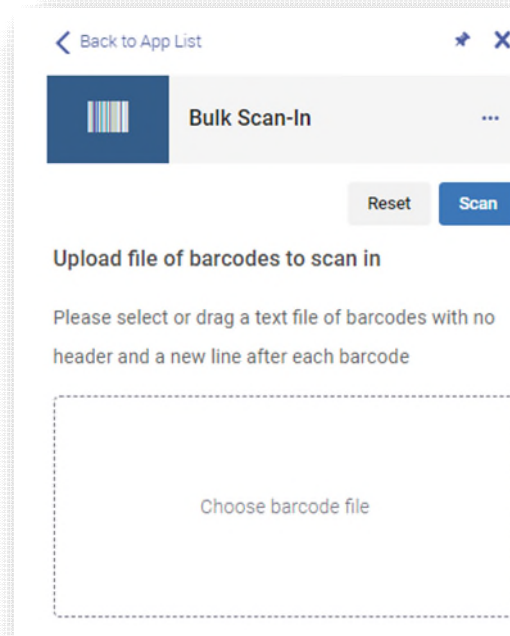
Back to App List

Bulk Scan-In

...

Reset

Scan

Upload file of barcodes to scan in

Please select or drag a text file of barcodes with no header and a new line after each barcode

Choose barcode file